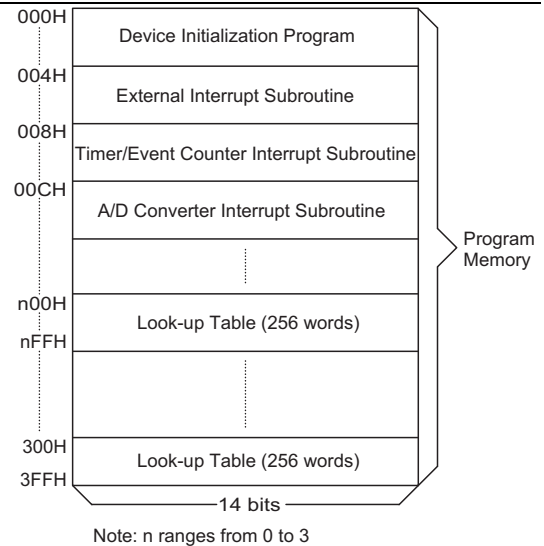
000H
Device Initialization Program
004H
External Interrupt Subroutine
008H
Timer/Event Counter Interrupt Subroutine
00CH
A/D Converter Interrupt Subroutine
n00H
Look-up Table (256 words)
nFFH
300H
Look-up Table (256 words)
3FFH
14 bits
Program Memory
Note: n ranges from 0 to 3